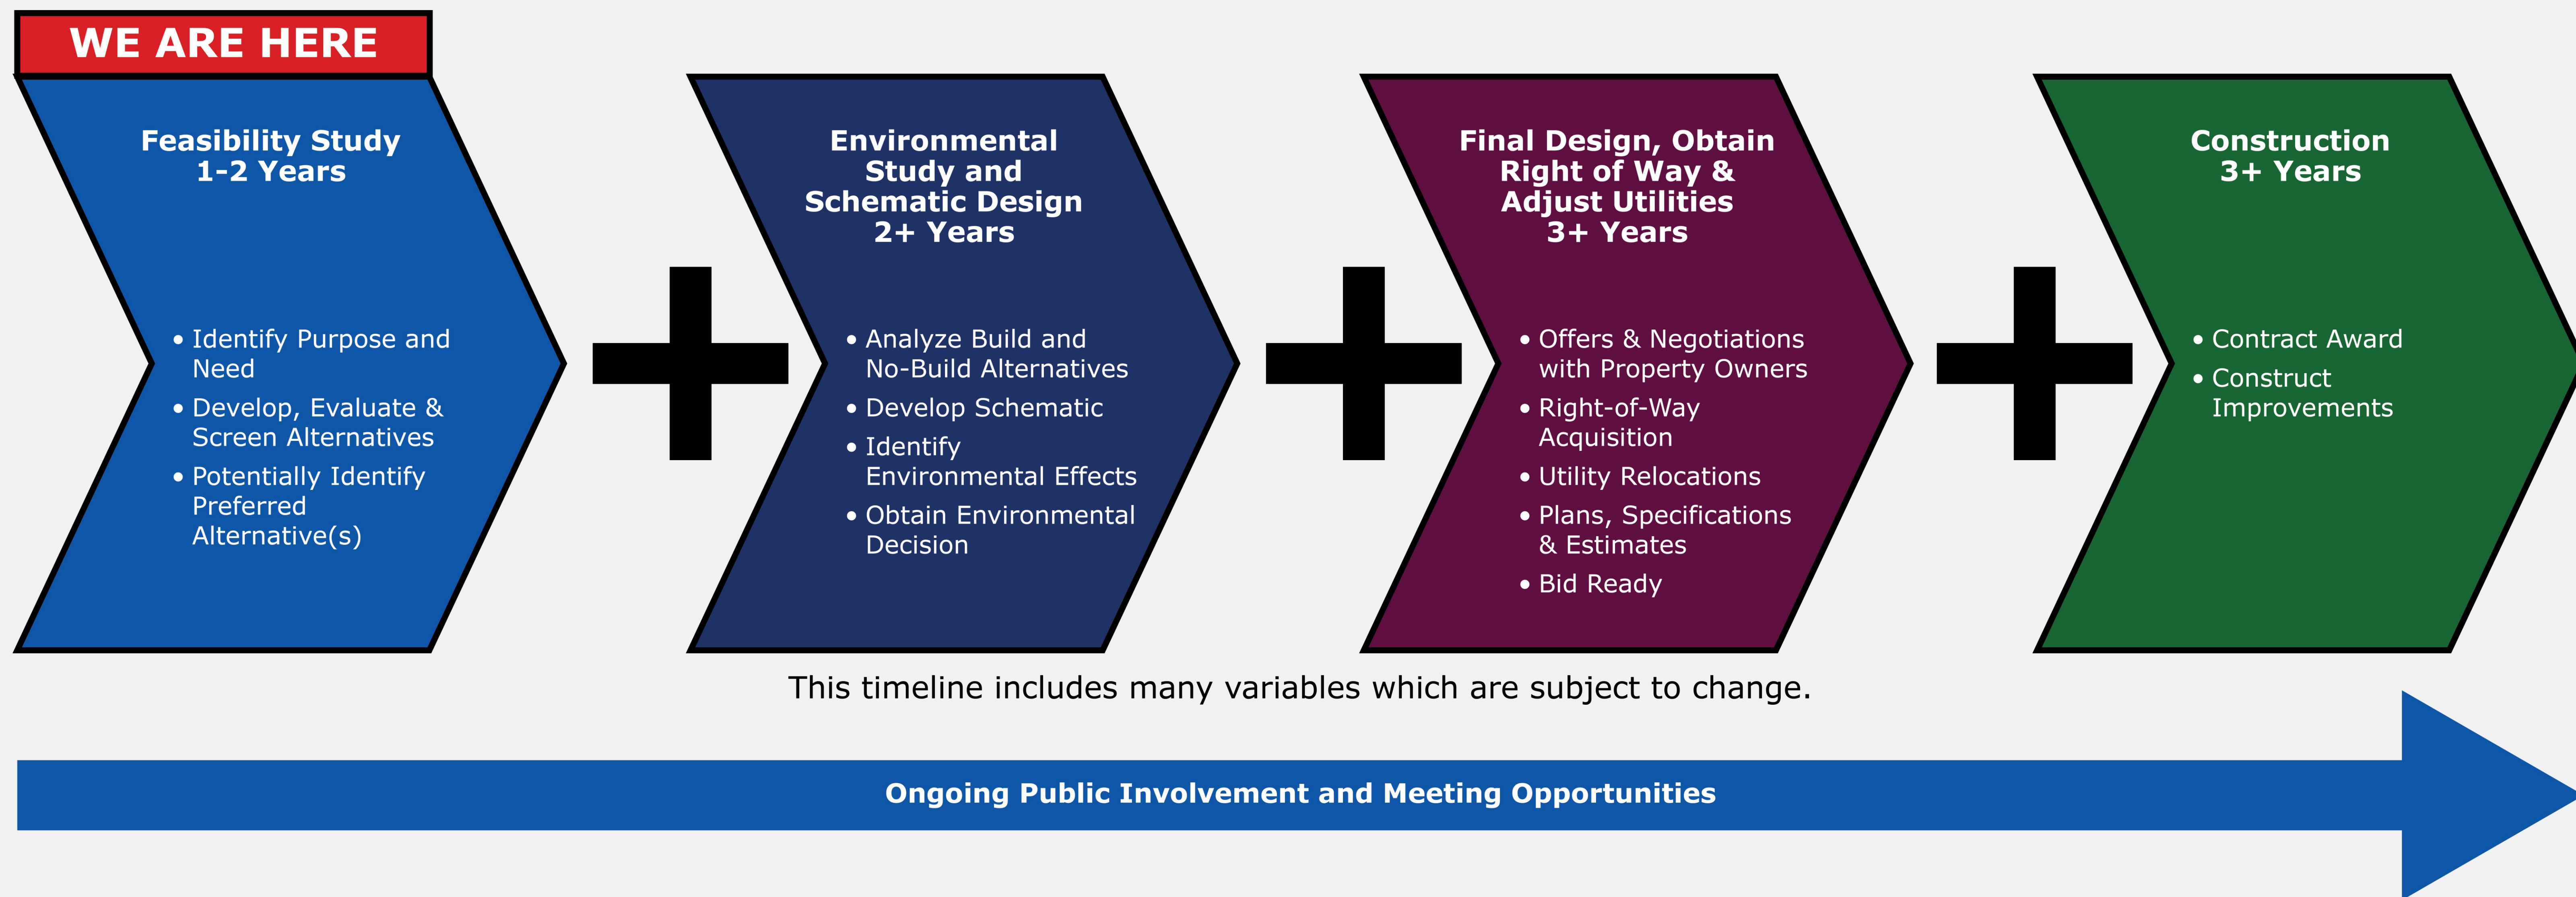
WE ARE HERE

Feasibility Study
1-2 Years

• Identify Purpose and Need
• Develop, Evaluate & Screen Alternatives
• Potentially Identify Preferred Alternative(s)

Environmental Study and Schematic Design
2+ Years

• Analyze Build and No-Build Alternatives
• Develop Schematic
• Identify Environmental Effects
• Obtain Environmental Decision

Final Design, Obtain Right of Way & Adjust Utilities
3+ Years

• Offers & Negotiations with Property Owners
• Right-of-Way Acquisition
• Utility Relocations
• Plans, Specifications & Estimates
• Bid Ready

Construction
3+ Years

• Contract Award
• Construct Improvements

This timeline includes many variables which are subject to change.

Ongoing Public Involvement and Meeting Opportunities